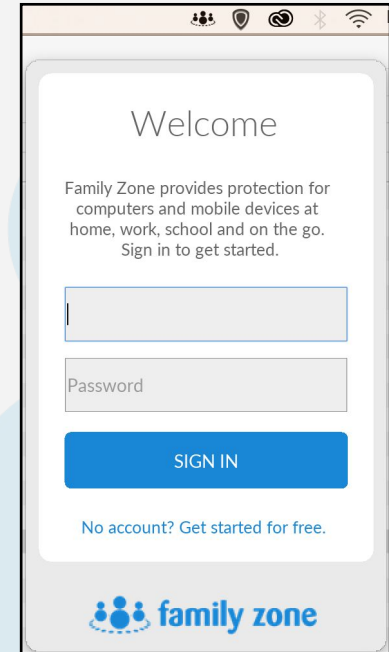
Welcome

Family Zone provides protection for computers and mobile devices at home, work, school and on the go. Sign in to get started.

Password

SIGN IN

No account? Get started for free.

family zone